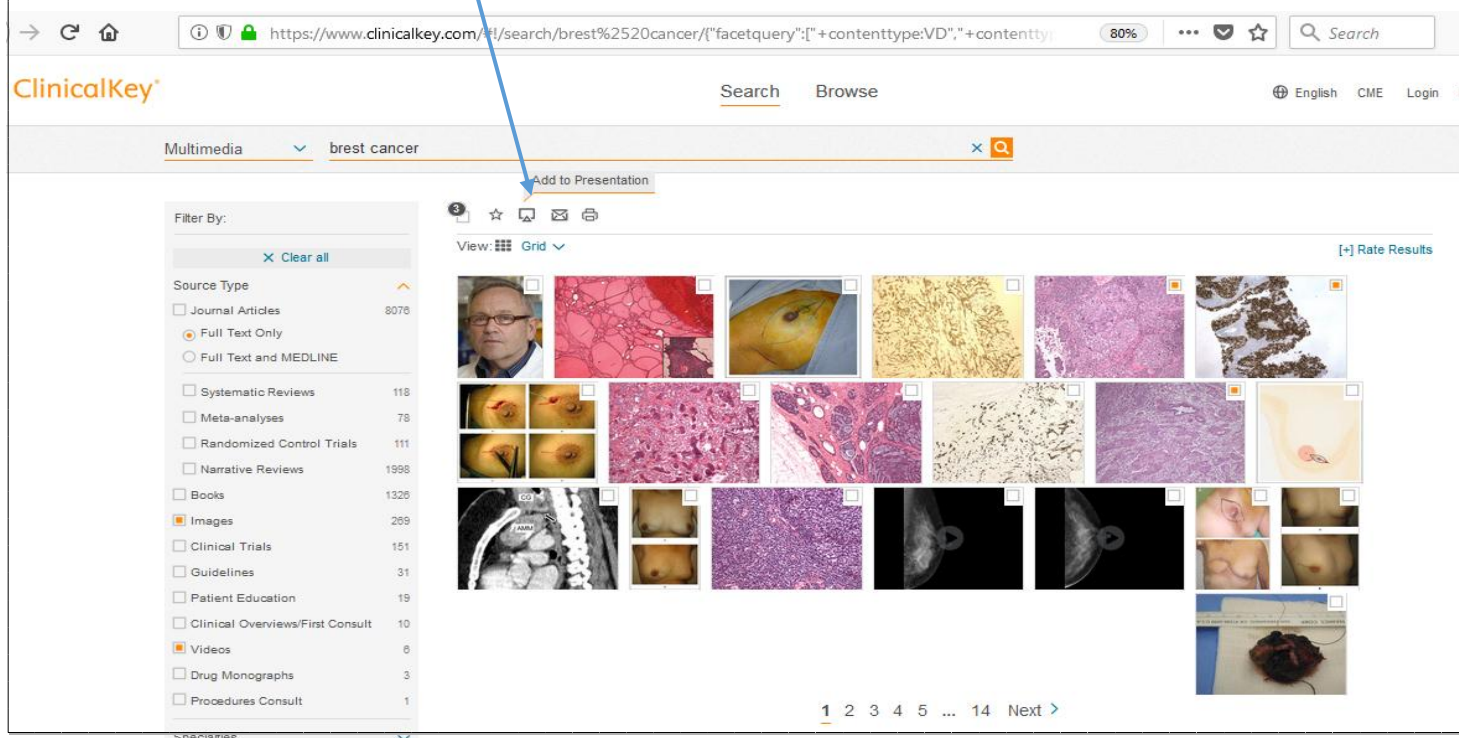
https://www.clinicalkey.com/#!/search/brest%2520cancer/{"facetquery":["+contenttype:VD","+contentty

80%

Search

ClinicalKey

Search Browse

English CME Login

Multimedia

brest cancer

Add to Presentation

3

View: Grid

[+] Rate Results

Filter By:

Clear all

Source Type

Journal Articles 8076

Full Text Only

Full Text and MEDLINE

Systematic Reviews 118

Meta-analyses 78

Randomized Control Trials 111

Narrative Reviews 1998

Books 1326

Images 269

Clinical Trials 151

Guidelines 31

Patient Education 19

Clinical Overviews/First Consult 10

Videos 6

Drug Monographs 3

Procedures Consult 1

Specialties

CG

AMM

1 2 3 4 5 ... 14 Next